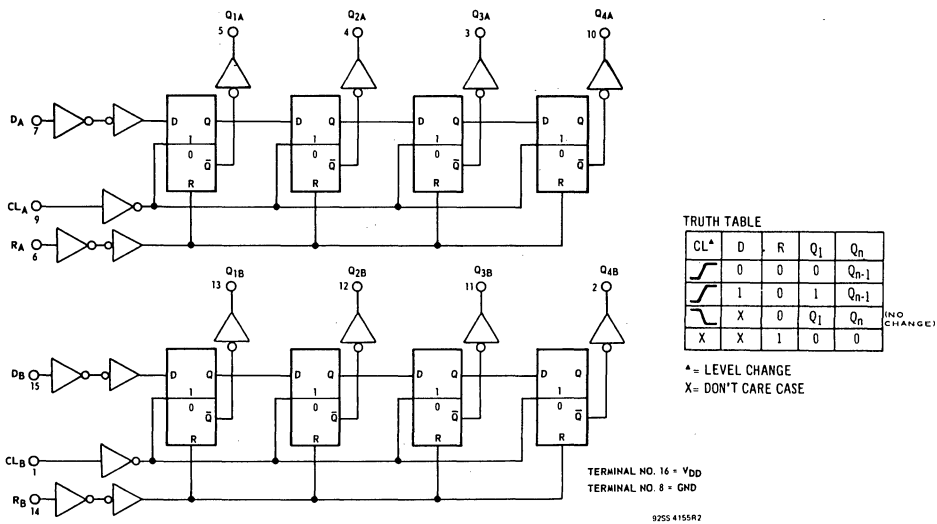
$Q_{1A}$
5
$Q_{2A}$
4
$Q_{3A}$
3
$Q_{4A}$
10

$D_A$
7
D Q 1 0 $\bar{Q}$ R
D Q 1 0 $\bar{Q}$ R
D Q 1 0 $\bar{Q}$ R
D Q 1 0 $\bar{Q}$ R
$CL_A$
9
$R_A$
6

$Q_{1B}$
13
$Q_{2B}$
12
$Q_{3B}$
11
$Q_{4B}$
2

$D_B$
15
D Q 1 0 $\bar{Q}$ R
D Q 1 0 $\bar{Q}$ R
D Q 1 0 $\bar{Q}$ R
D Q 1 0 $\bar{Q}$ R
$CL_B$
1
$R_B$
14

TRUTH TABLE

| CL▲ | D | R | $Q_1$ | $Q_n$ |
|---|---|---|---|---|
| _/‾ | 0 | 0 | 0 | $Q_{n-1}$ |
| _/‾ | 1 | 0 | 1 | $Q_{n-1}$ |
| ‾\_ | X | 0 | $Q_1$ | $Q_n$ (NO CHANGE) |
| X | X | 1 | 0 | 0 |

▲= LEVEL CHANGE
X= DON'T CARE CASE

TERMINAL NO. 16 = $V_{DD}$
TERMINAL NO. 8 = GND

92SS 4155R2